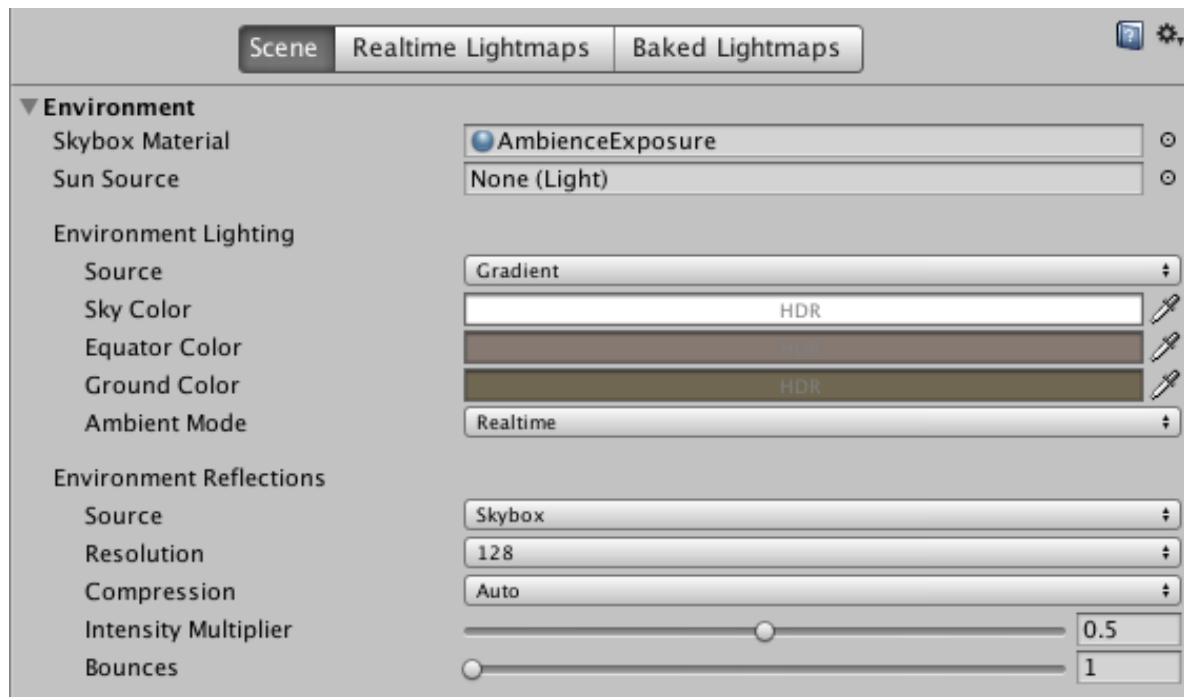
Scene Realtime Lightmaps Baked Lightmaps

Environment
Skybox Material AmbienceExposure
Sun Source None (Light)

Environment Lighting
Source Gradient
Sky Color HDR
Equator Color HDR
Ground Color HDR
Ambient Mode Realtime

Environment Reflections
Source Skybox
Resolution 128
Compression Auto
Intensity Multiplier 0.5
Bounces 1